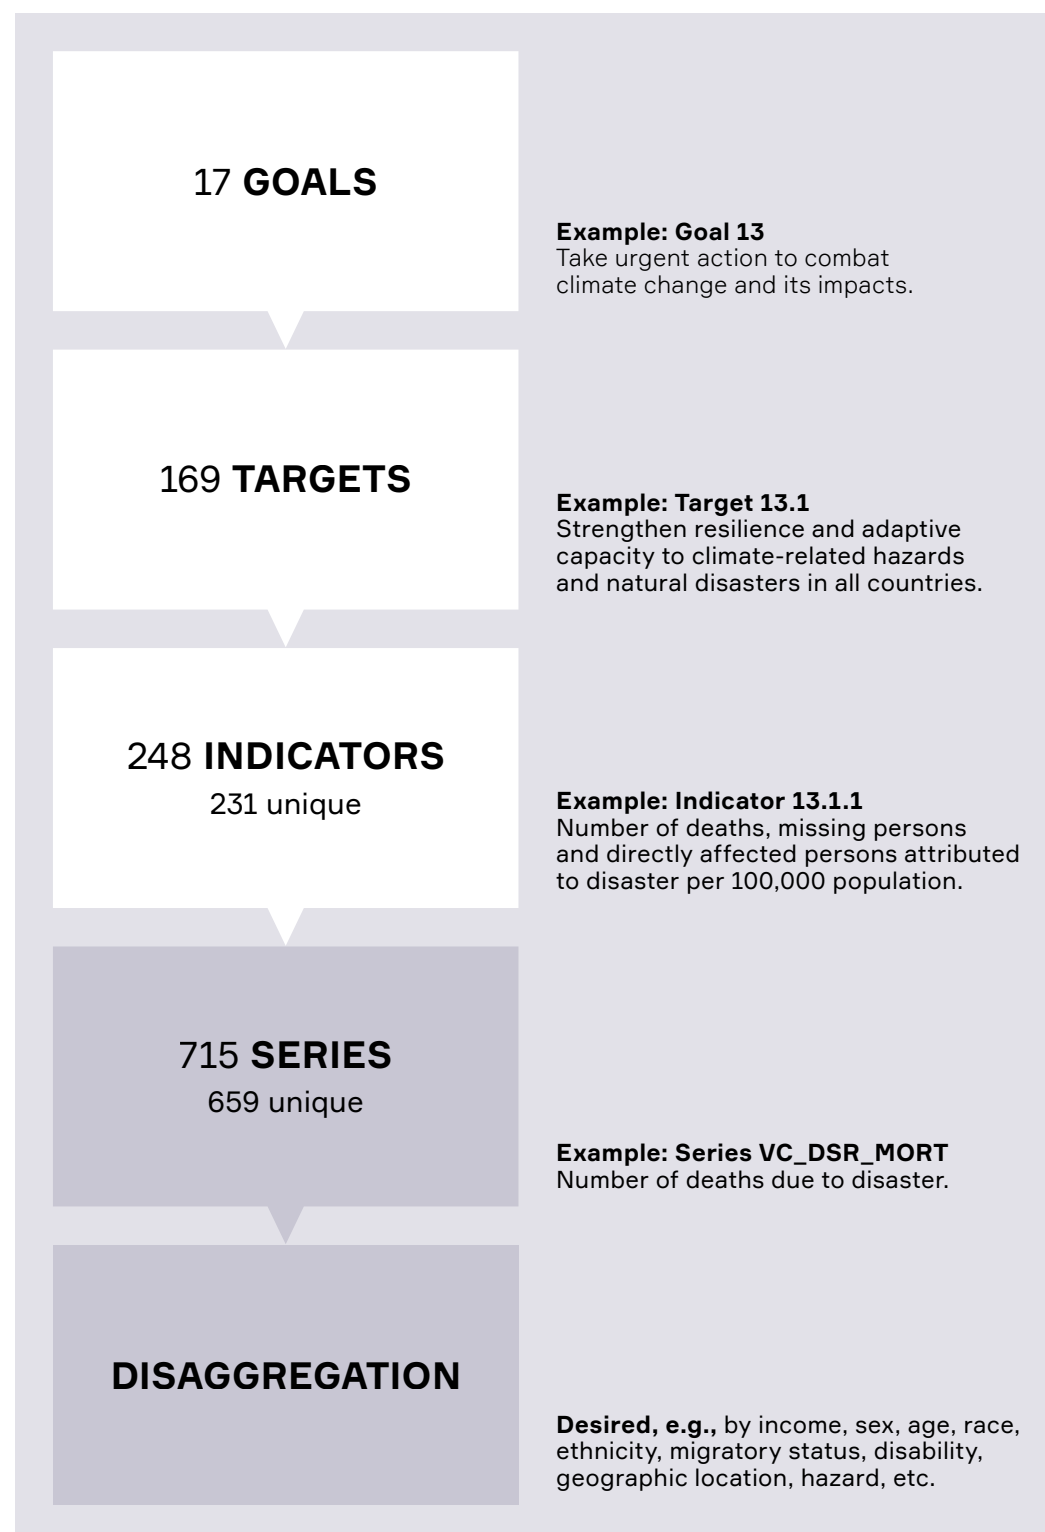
17 **GOALS**

**Example: Goal 13**
Take urgent action to combat climate change and its impacts.

169 **TARGETS**

**Example: Target 13.1**
Strengthen resilience and adaptive capacity to climate-related hazards and natural disasters in all countries.

248 **INDICATORS**
231 unique

**Example: Indicator 13.1.1**
Number of deaths, missing persons and directly affected persons attributed to disaster per 100,000 population.

715 **SERIES**
659 unique

**Example: Series VC_DSR_MORT**
Number of deaths due to disaster.

**DISAGGREGATION**

**Desired, e.g.,** by income, sex, age, race, ethnicity, migratory status, disability, geographic location, hazard, etc.